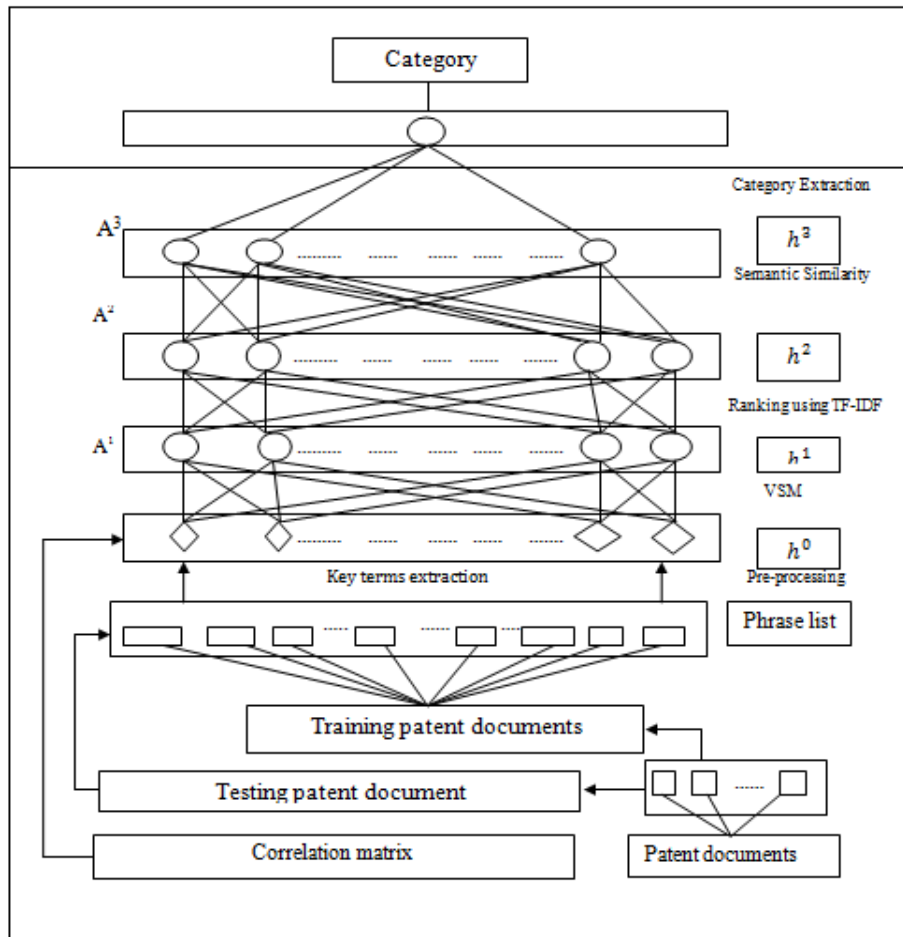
Category

Category Extraction

$A^3$

$h^3$

Semantic Similarity

$A^2$

$h^2$

Ranking using TF-IDF

$A^1$

$h^1$

VSM

$h^0$

Key terms extraction

Pre-processing

Phrase list

Training patent documents

Testing patent document

Correlation matrix

Patent documents